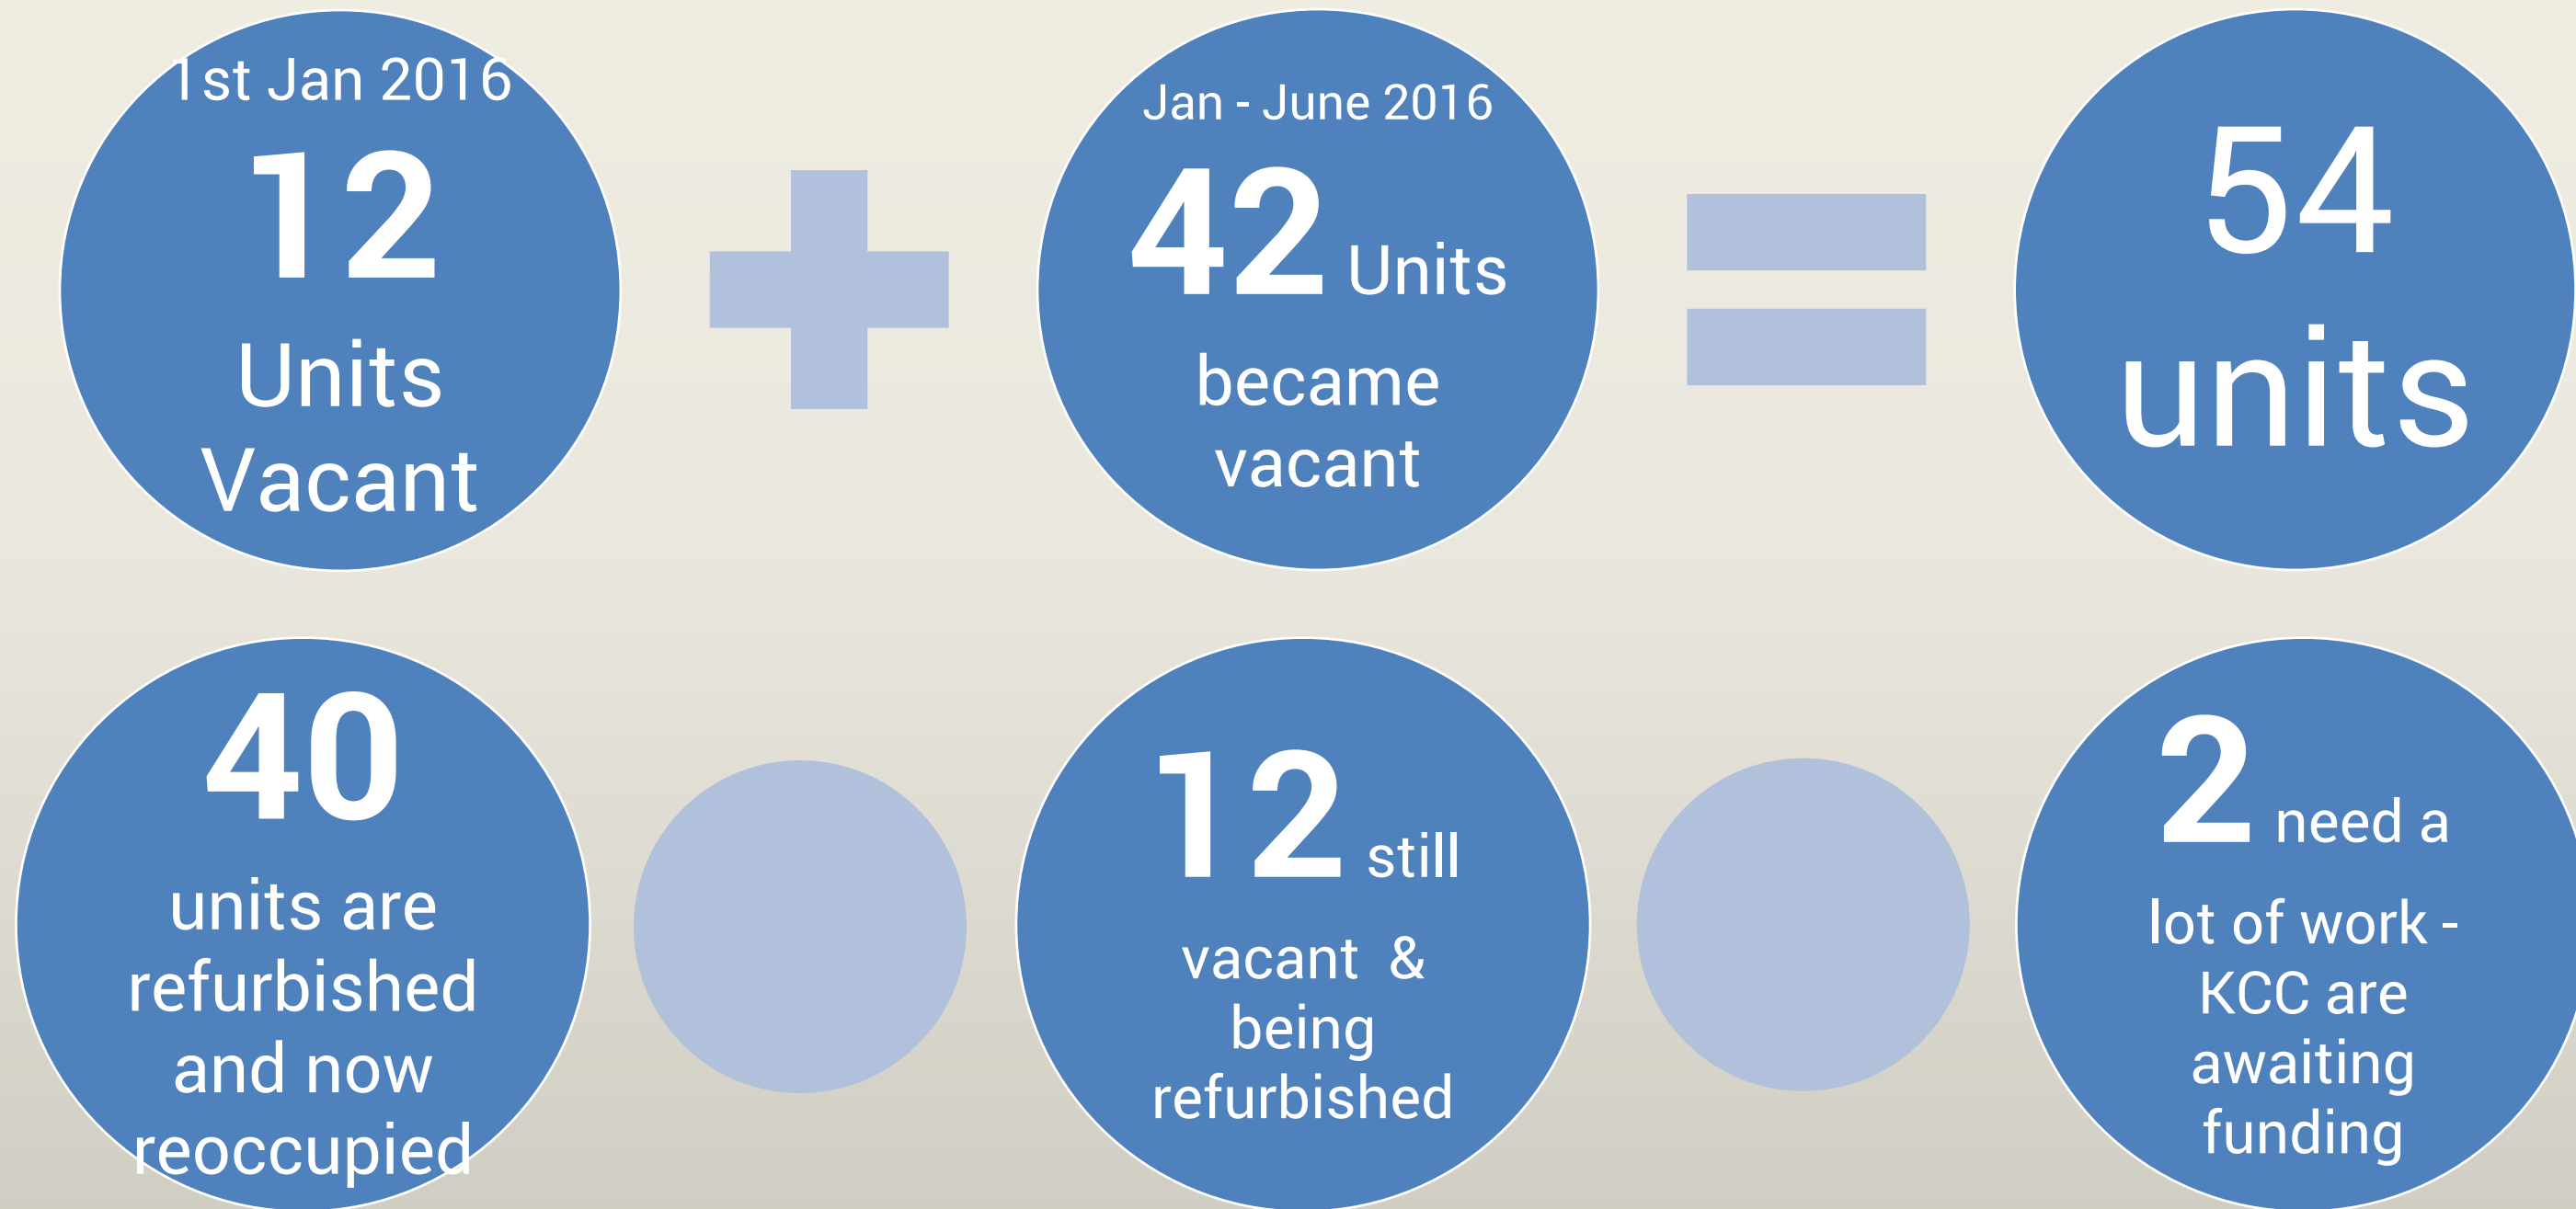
1st Jan 2016
12
Units
Vacant

Jan - June 2016
42 Units
became
vacant

54
units

40
units are
refurbished
and now
reoccupied

12 still
vacant &
being
refurbished

2 need a
lot of work -
KCC are
awaiting
funding